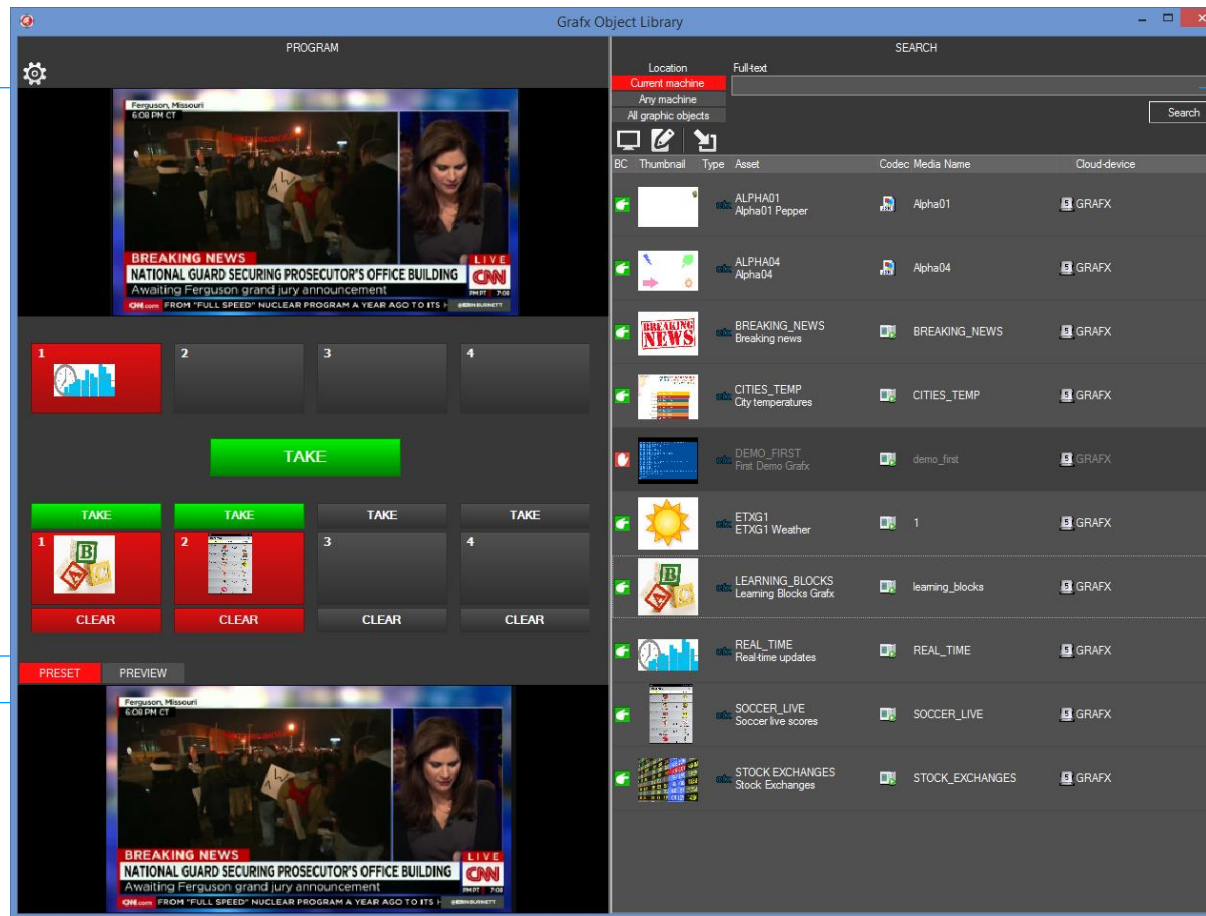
Grafx Object Library

PROGRAM

Ferguson, Missouri
6:08 PM CT
BREAKING NEWS
NATIONAL GUARD SECURING PROSECUTOR'S OFFICE BUILDING
Awaiting Ferguson grand jury announcement
LIVE
CNN
CNN.com FROM "FULL SPEED" NUCLEAR PROGRAM A YEAR AGO TO ITS

1 2 3 4

TAKE

TAKE TAKE TAKE TAKE

1 2 3 4

CLEAR CLEAR CLEAR CLEAR

PRESET PREVIEW

Ferguson, Missouri
6:08 PM CT
BREAKING NEWS
NATIONAL GUARD SECURING PROSECUTOR'S OFFICE BUILDING
Awaiting Ferguson grand jury announcement
LIVE
CNN
CNN.com FROM "FULL SPEED" NUCLEAR PROGRAM A YEAR AGO TO ITS

SEARCH

Location
Current machine
Any machine
All graphic objects
Full-text
Search

| BC | Thumbnail | Type | Asset | Codec | Media Name | Cloud-device |
|---|---|---|---|---|---|---|
| | | | ALPHA01 Alpha01 Pepper | | Alpha01 | GRAFX |
| | | | ALPHA04 Alpha04 | | Alpha04 | GRAFX |
| | | | BREAKING_NEWS Breaking news | | BREAKING_NEWS | GRAFX |
| | | | CITIES_TEMP City temperatures | | CITIES_TEMP | GRAFX |
| | | | DEMO_FIRST First Demo Grafx | | demo_first | GRAFX |
| | | | ETXG1 ETXG1 Weather | | 1 | GRAFX |
| | | | LEARNING_BLOCKS Learning Blocks Grafx | | learning_blocks | GRAFX |
| | | | REAL_TIME Real-time updates | | REAL_TIME | GRAFX |
| | | | SOCCER_LIVE Soccer live scores | | SOCCER_LIVE | GRAFX |
| | | | STOCK EXCHANGES Stock Exchanges | | STOCK_EXCHANGES | GRAFX |